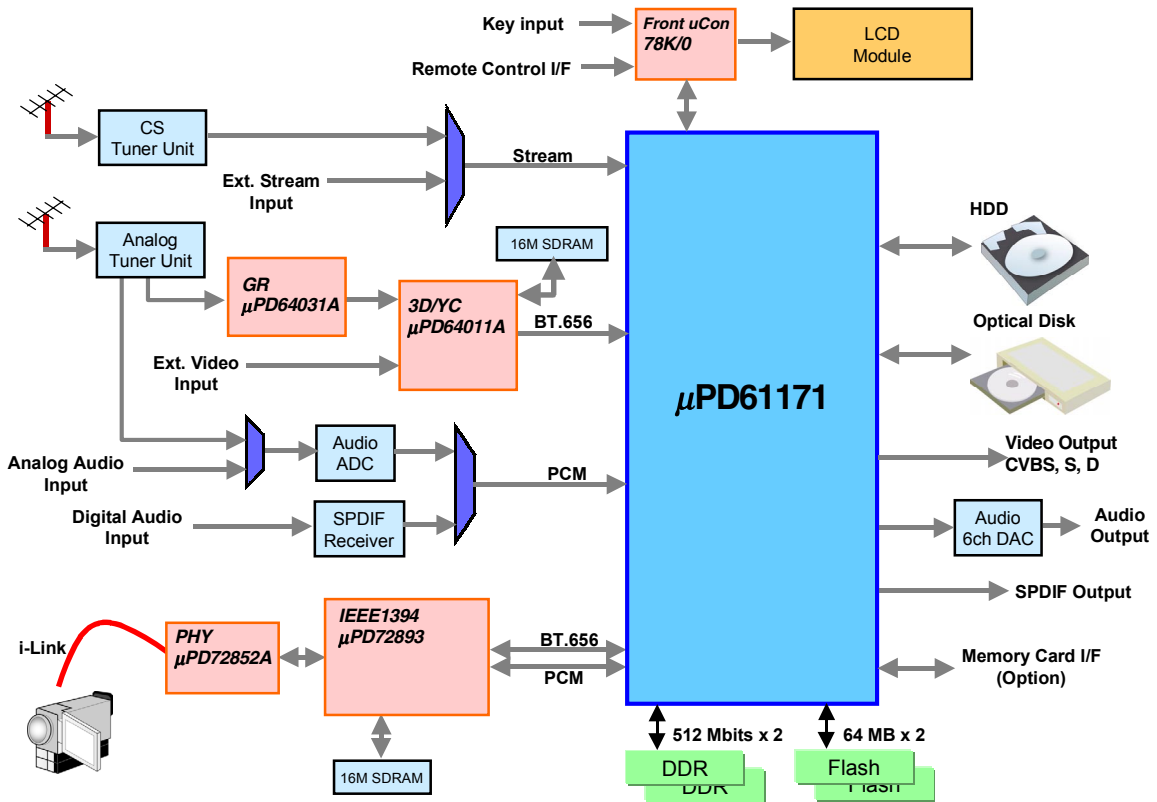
Key input

Remote Control I/F

Front uCon 78K/0

LCD Module

CS Tuner Unit

Stream

Ext. Stream Input

Analog Tuner Unit

16M SDRAM

GR μPD64031A

3D/YC μPD64011A

BT.656

Ext. Video Input

μPD61171

HDD

Optical Disk

Analog Audio Input

Audio ADC

PCM

Digital Audio Input

SPDIF Receiver

Video Output CVBS, S, D

Audio 6ch DAC

Audio Output

SPDIF Output

i-Link

PHY μPD72852A

IEEE1394 μPD72893

BT.656

PCM

Memory Card I/F (Option)

16M SDRAM

512 Mbits x 2

64 MB x 2

DDR

DDR

Flash

Flash